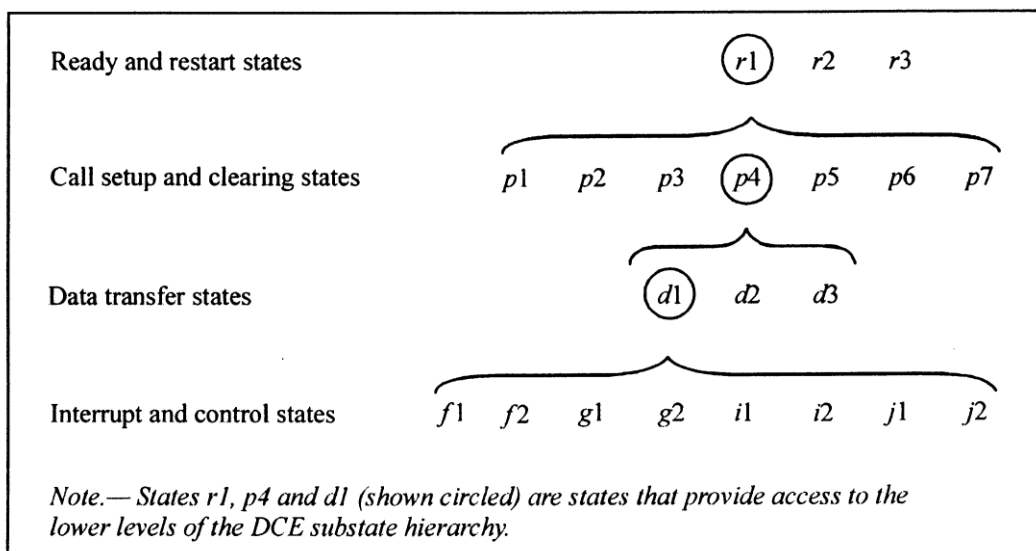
Ready and restart states $r1$ $r2$ $r3$

Call setup and clearing states $p1$ $p2$ $p3$ $p4$ $p5$ $p6$ $p7$

Data transfer states $d1$ $d2$ $d3$

Interrupt and control states $f1$ $f2$ $g1$ $g2$ $i1$ $i2$ $j1$ $j2$

Note.— States r1, p4 and d1 (shown circled) are states that provide access to the lower levels of the DCE substate hierarchy.